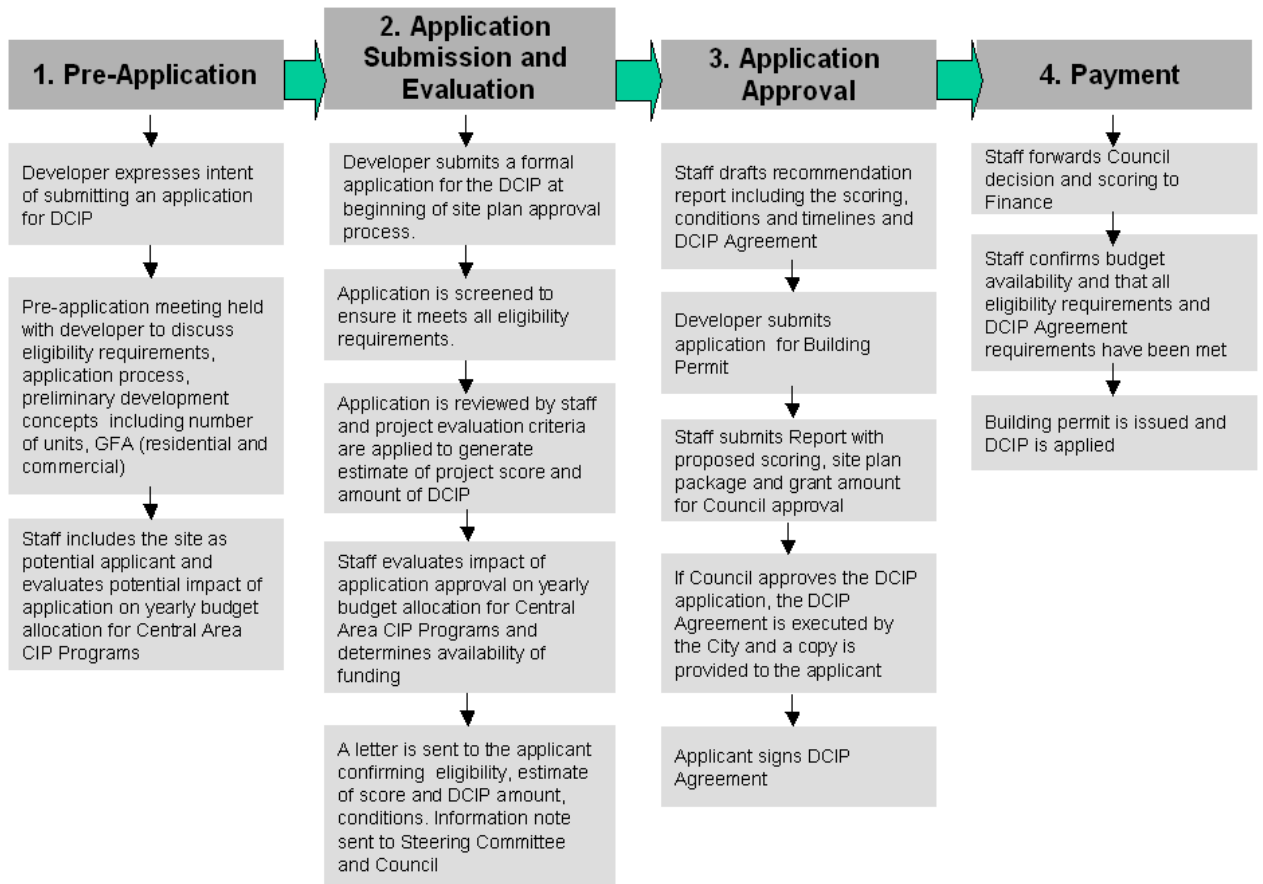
1. Pre-Application

Developer expresses intent of submitting an application for DCIP

Pre-application meeting held with developer to discuss eligibility requirements, application process, preliminary development concepts including number of units, GFA (residential and commercial)

Staff includes the site as potential applicant and evaluates potential impact of application on yearly budget allocation for Central Area CIP Programs

2. Application Submission and Evaluation

Developer submits a formal application for the DCIP at beginning of site plan approval process.

Application is screened to ensure it meets all eligibility requirements.

Application is reviewed by staff and project evaluation criteria are applied to generate estimate of project score and amount of DCIP

Staff evaluates impact of application approval on yearly budget allocation for Central Area CIP Programs and determines availability of funding

A letter is sent to the applicant confirming eligibility, estimate of score and DCIP amount, conditions. Information note sent to Steering Committee and Council

3. Application Approval

Staff drafts recommendation report including the scoring, conditions and timelines and DCIP Agreement

Developer submits application for Building Permit

Staff submits Report with proposed scoring, site plan package and grant amount for Council approval

If Council approves the DCIP application, the DCIP Agreement is executed by the City and a copy is provided to the applicant

Applicant signs DCIP Agreement

4. Payment

Staff forwards Council decision and scoring to Finance

Staff confirms budget availability and that all eligibility requirements and DCIP Agreement requirements have been met

Building permit is issued and DCIP is applied